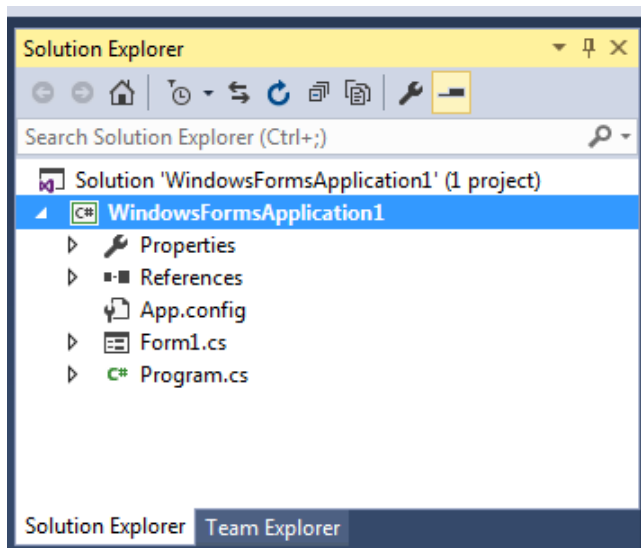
Solution Explorer

Search Solution Explorer (Ctrl+;)

Solution 'WindowsFormsApplication1' (1 project)
C# WindowsFormsApplication1
Properties
References
App.config
Form1.cs
C# Program.cs

Solution Explorer | Team Explorer